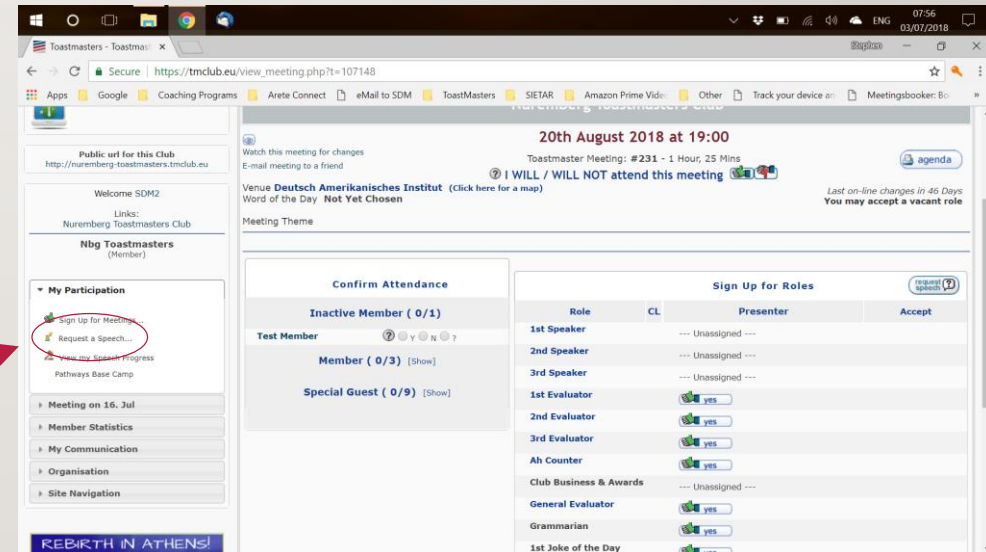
07:56
03/07/2018
ENG

Toastmasters - Toastmas ×
Stephen

Secure | https://tmclub.eu/view_meeting.php?t=107148

Apps Google Coaching Programs Arete Connect eMail to SDM ToastMasters SIETAR Amazon Prime Vide Other Track your device an Meetingsbooker: Bo »

Public url for this Club
http://nuremberg-toastmasters.tmclub.eu

Welcome SDM2

Links:
Nuremberg Toastmasters Club

Nbg Toastmasters
(Member)

▼ My Participation

Sign Up for Meetings...
Request a Speech...
View my Speech Progress
Pathways Base Camp

▸ Meeting on 16. Jul
▸ Member Statistics
▸ My Communication
▸ Organisation
▸ Site Navigation

REBIRTH IN ATHENS!

Watch this meeting for changes
E-mail meeting to a friend

20th August 2018 at 19:00

Toastmaster Meeting: #231 - 1 Hour, 25 Mins

I WILL / WILL NOT attend this meeting

agenda

Venue Deutsch Amerikanisches Institut (Click here for a map)
Word of the Day Not Yet Chosen

Last on-line changes in 46 Days
You may accept a vacant role

Meeting Theme

Confirm Attendance

Inactive Member ( 0/1)

Test Member ○Y ○N ○?

Member ( 0/3) [Show]

Special Guest ( 0/9) [Show]

Sign Up for Roles

request speech

| Role | CL | Presenter | Accept |
|---|---|---|---|
| 1st Speaker | | --- Unassigned --- | |
| 2nd Speaker | | --- Unassigned --- | |
| 3rd Speaker | | --- Unassigned --- | |
| 1st Evaluator | | yes | |
| 2nd Evaluator | | yes | |
| 3rd Evaluator | | yes | |
| Ah Counter | | yes | |
| Club Business & Awards | | --- Unassigned --- | |
| General Evaluator | | yes | |
| Grammarian | | yes | |
| 1st Joke of the Day | | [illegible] | |